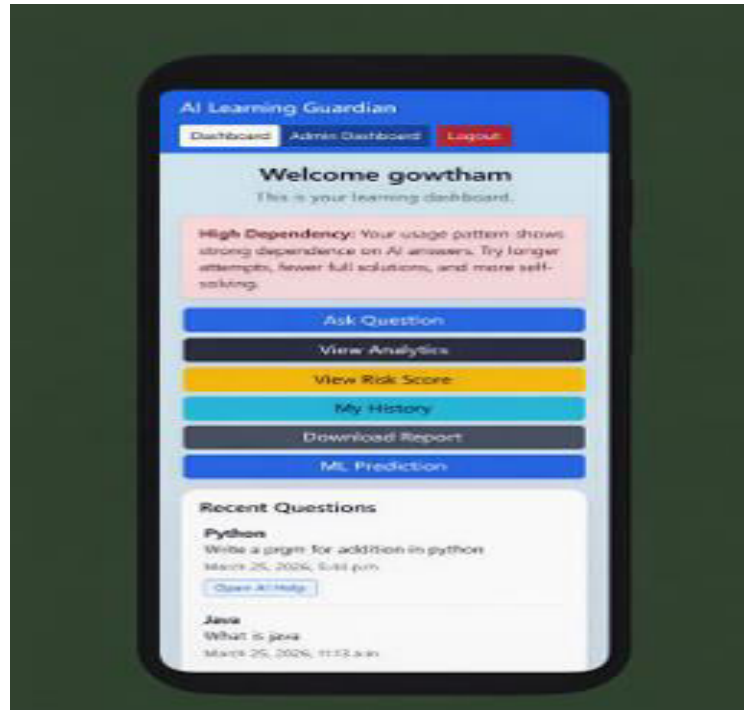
AI Learning Guardian

Dashboard Admin Dashboard Logout

Welcome gowtham

This is your learning dashboard.

High Dependency: Your usage pattern shows strong dependence on AI answers. Try longer attempts, fewer full solutions, and more self-solving.

Ask Question

View Analytics

View Risk Score

My History

Download Report

ML Prediction

Recent Questions

Python

Write a prgm for addition in python

March 25, 2026, 5:44 pm

Open AI Help

Java

What is java

March 25, 2026, 11:13 a.m.